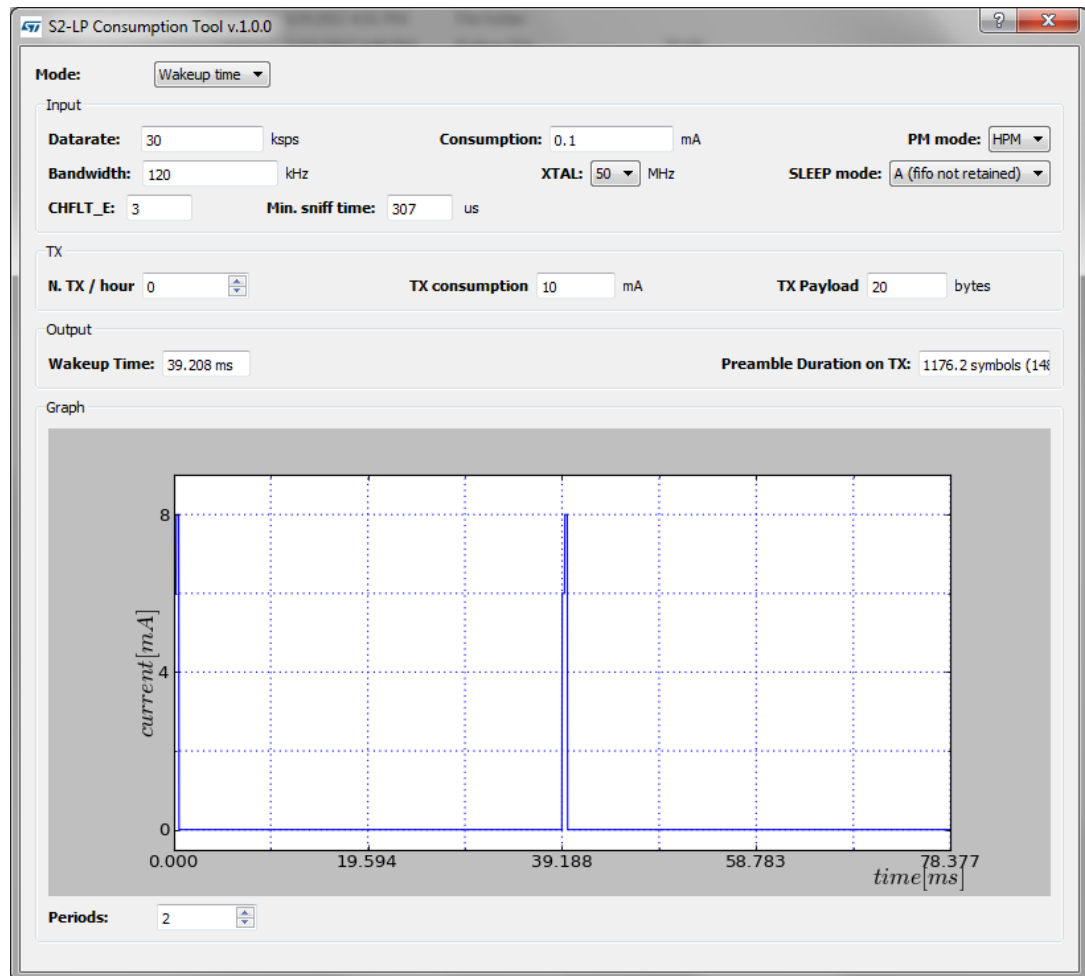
S2-LP Consumption Tool v.1.0.0

Mode: Wakeup time

Input

Datarate: 30 ksps
Consumption: 0.1 mA
PM mode: HPM
Bandwidth: 120 kHz
XTAL: 50 MHz
SLEEP mode: A (fifo not retained)
CHFLT_E: 3
Min. sniff time: 307 us

TX

N. TX / hour 0
TX consumption 10 mA
TX Payload 20 bytes

Output

Wakeup Time: 39.208 ms
Preamble Duration on TX: 1176.2 symbols (14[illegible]

Graph

8
4
0
$current[mA]$
0.000
19.594
39.188
58.783
78.377
$time[ms]$

Periods: 2